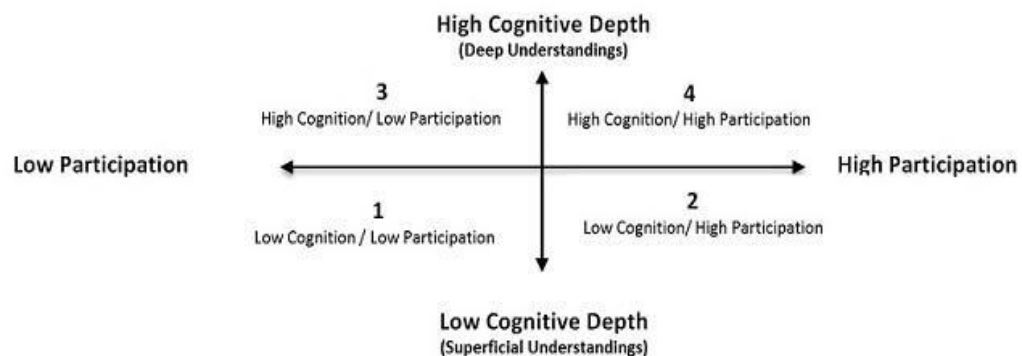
High Cognitive Depth
(Deep Understandings)

3
High Cognition/ Low Participation

4
High Cognition/ High Participation

Low Participation

High Participation

1
Low Cognition / Low Participation

2
Low Cognition/ High Participation

Low Cognitive Depth
(Superficial Understandings)